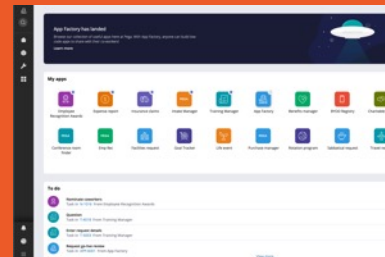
App Factory has landed

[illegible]

Learn more

My apps

Employee Recognition Awards

Expense report

Insurance claim

Intake Manager

Training Manager

App Factory

Benefits manager

BPM Registry

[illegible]

Conference room finder

Ship file

Facilities request

Deal Tracker

CRM event

Purchase manager

Rotation program

Sabbatical request

Travel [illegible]

To do

Nominate coworkers

Question

Enter request details

Request go-live review

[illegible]